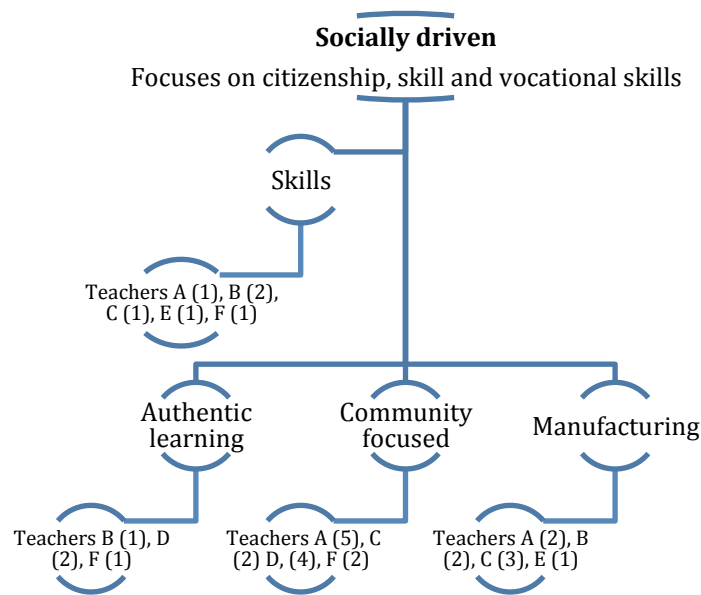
**Socially driven**
Focuses on citizenship, skill and vocational skills

Skills

Teachers A (1), B (2), C (1), E (1), F (1)

Authentic learning

Community focused

Manufacturing

Teachers B (1), D (2), F (1)

Teachers A (5), C (2) D, (4), F (2)

Teachers A (2), B (2), C (3), E (1)